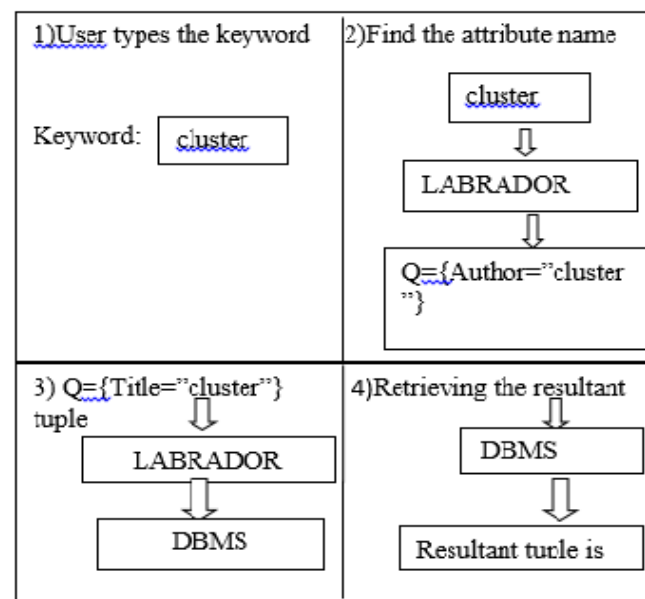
1)User types the keyword

Keyword: cluster

2)Find the attribute name

cluster

LABRADOR

Q={Author=”cluster ”}

3) Q={Title=”cluster”} tuple

LABRADOR

DBMS

4)Retrieving the resultant

DBMS

Resultant tuple is